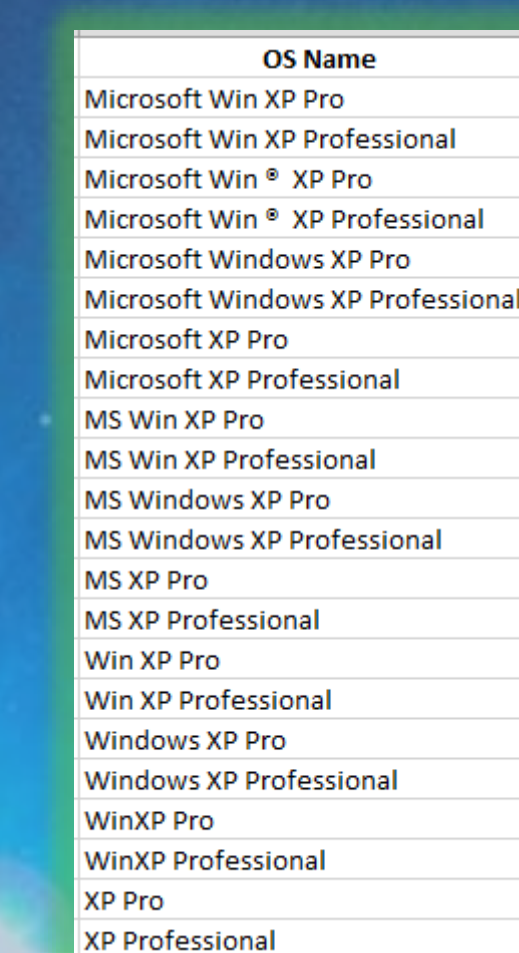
| OS Name |
|---|
| Microsoft Win XP Pro |
| Microsoft Win XP Professional |
| Microsoft Win ® XP Pro |
| Microsoft Win ® XP Professional |
| Microsoft Windows XP Pro |
| Microsoft Windows XP Professional |
| Microsoft XP Pro |
| Microsoft XP Professional |
| MS Win XP Pro |
| MS Win XP Professional |
| MS Windows XP Pro |
| MS Windows XP Professional |
| MS XP Pro |
| MS XP Professional |
| Win XP Pro |
| Win XP Professional |
| Windows XP Pro |
| Windows XP Professional |
| WinXP Pro |
| WinXP Professional |
| XP Pro |
| XP Professional |